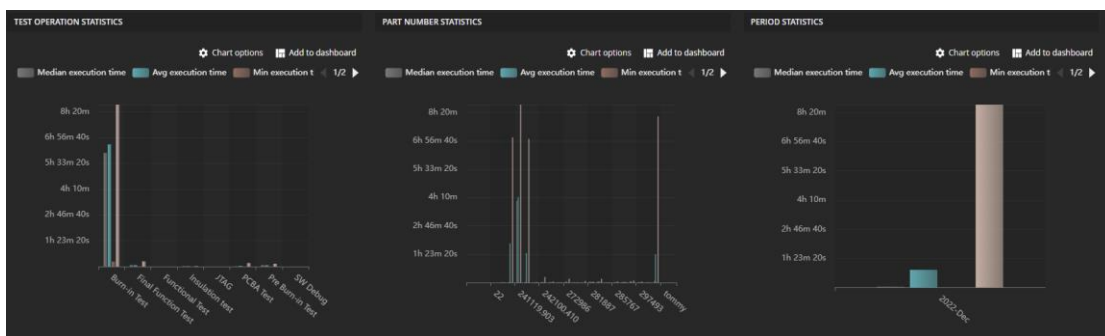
TEST OPERATION STATISTICS

Chart options Add to dashboard

Median execution time Avg execution time Min execution t 1/2

8h 20m
6h 56m 40s
5h 33m 20s
4h 10m
2h 46m 40s
1h 23m 20s

Burn-in Test
Final Function Test
Functional Test
Insulation test
JTAG
PCBA Test
Pre Burn-in Test
SW Debug

PART NUMBER STATISTICS

Chart options Add to dashboard

Median execution time Avg execution time Min execution t 1/2

8h 20m
6h 56m 40s
5h 33m 20s
4h 10m
2h 46m 40s
1h 23m 20s

22
241119.903
242100.410
272986
281887
285767
297493
tommy

PERIOD STATISTICS

Chart options Add to dashboard

Median execution time Avg execution time Min execution t 1/2

8h 20m
6h 56m 40s
5h 33m 20s
4h 10m
2h 46m 40s
1h 23m 20s

2022-Dec